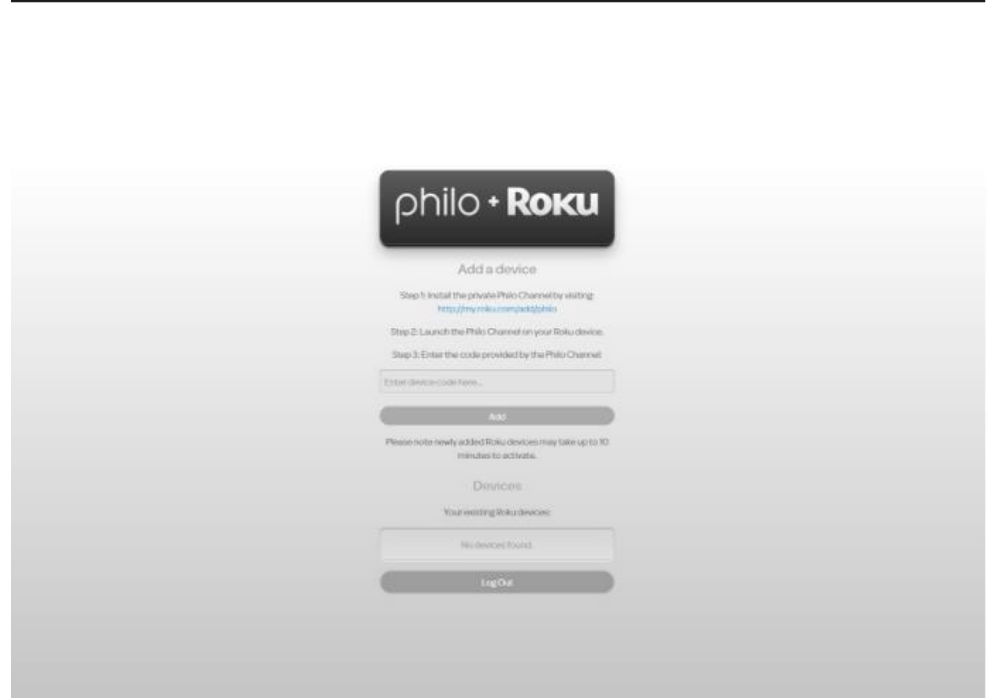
philo + Roku

Add a device

Step 1: Install the private Philo Channel by visiting: http://my.roku.com/add/philo

Step 2: Launch the Philo Channel on your Roku device.

Step 3: Enter the code provided by the Philo Channel:

Enter device code here...

Add

Please note newly added Roku devices may take up to 10 minutes to activate.

Devices

Your existing Roku devices:

No devices found.

Log Out